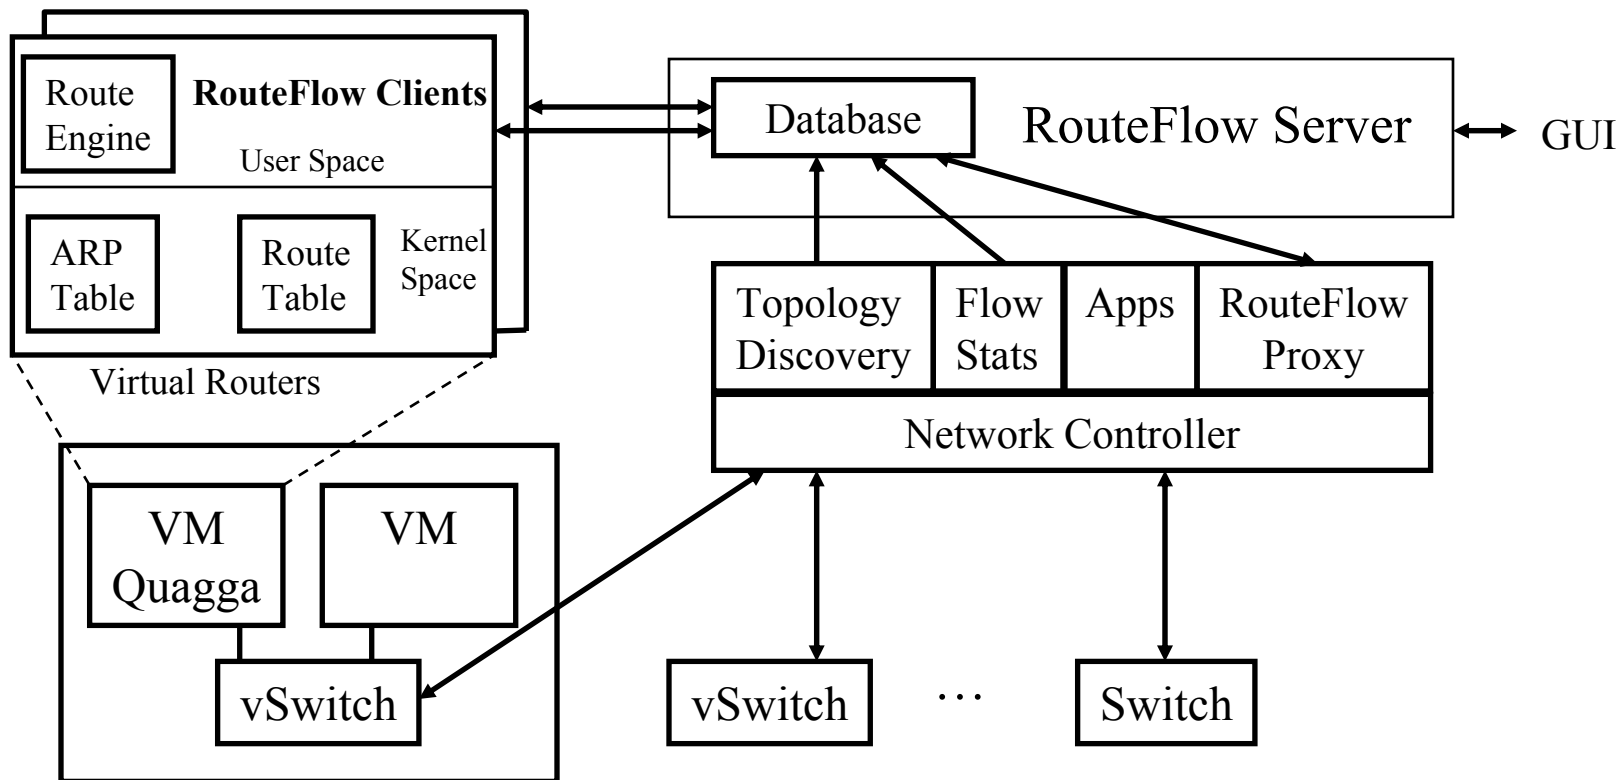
Route Engine
RouteFlow Clients
User Space
ARP Table
Route Table
Kernel Space
Virtual Routers
Database
RouteFlow Server
GUI
Topology Discovery
Flow Stats
Apps
RouteFlow Proxy
Network Controller
VM Quagga
VM
vSwitch
vSwitch
…
Switch